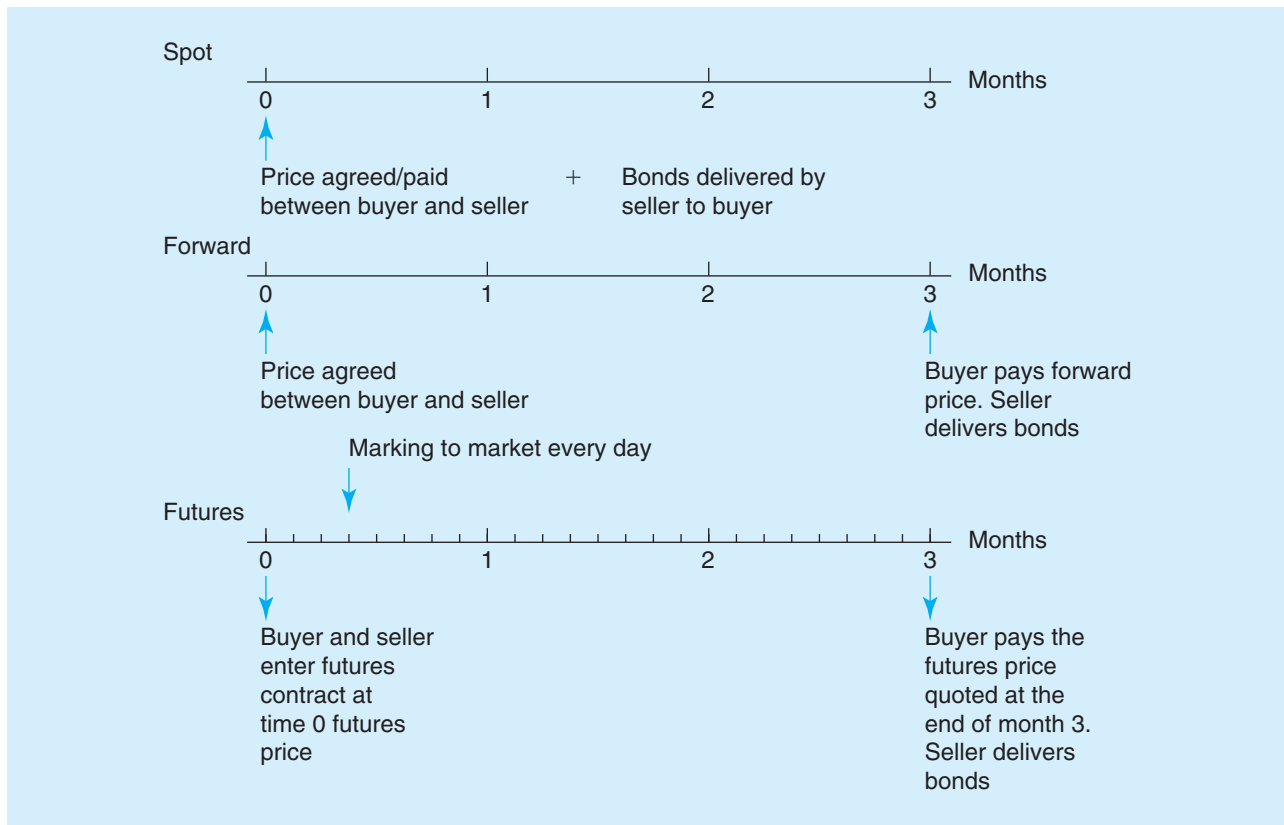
Spot

0 1 2 3 Months

Price agreed/paid between buyer and seller + Bonds delivered by seller to buyer

Forward

0 1 2 3 Months

Price agreed between buyer and seller

Buyer pays forward price. Seller delivers bonds

Marking to market every day

Futures

0 1 2 3 Months

Buyer and seller enter futures contract at time 0 futures price

Buyer pays the futures price quoted at the end of month 3. Seller delivers bonds